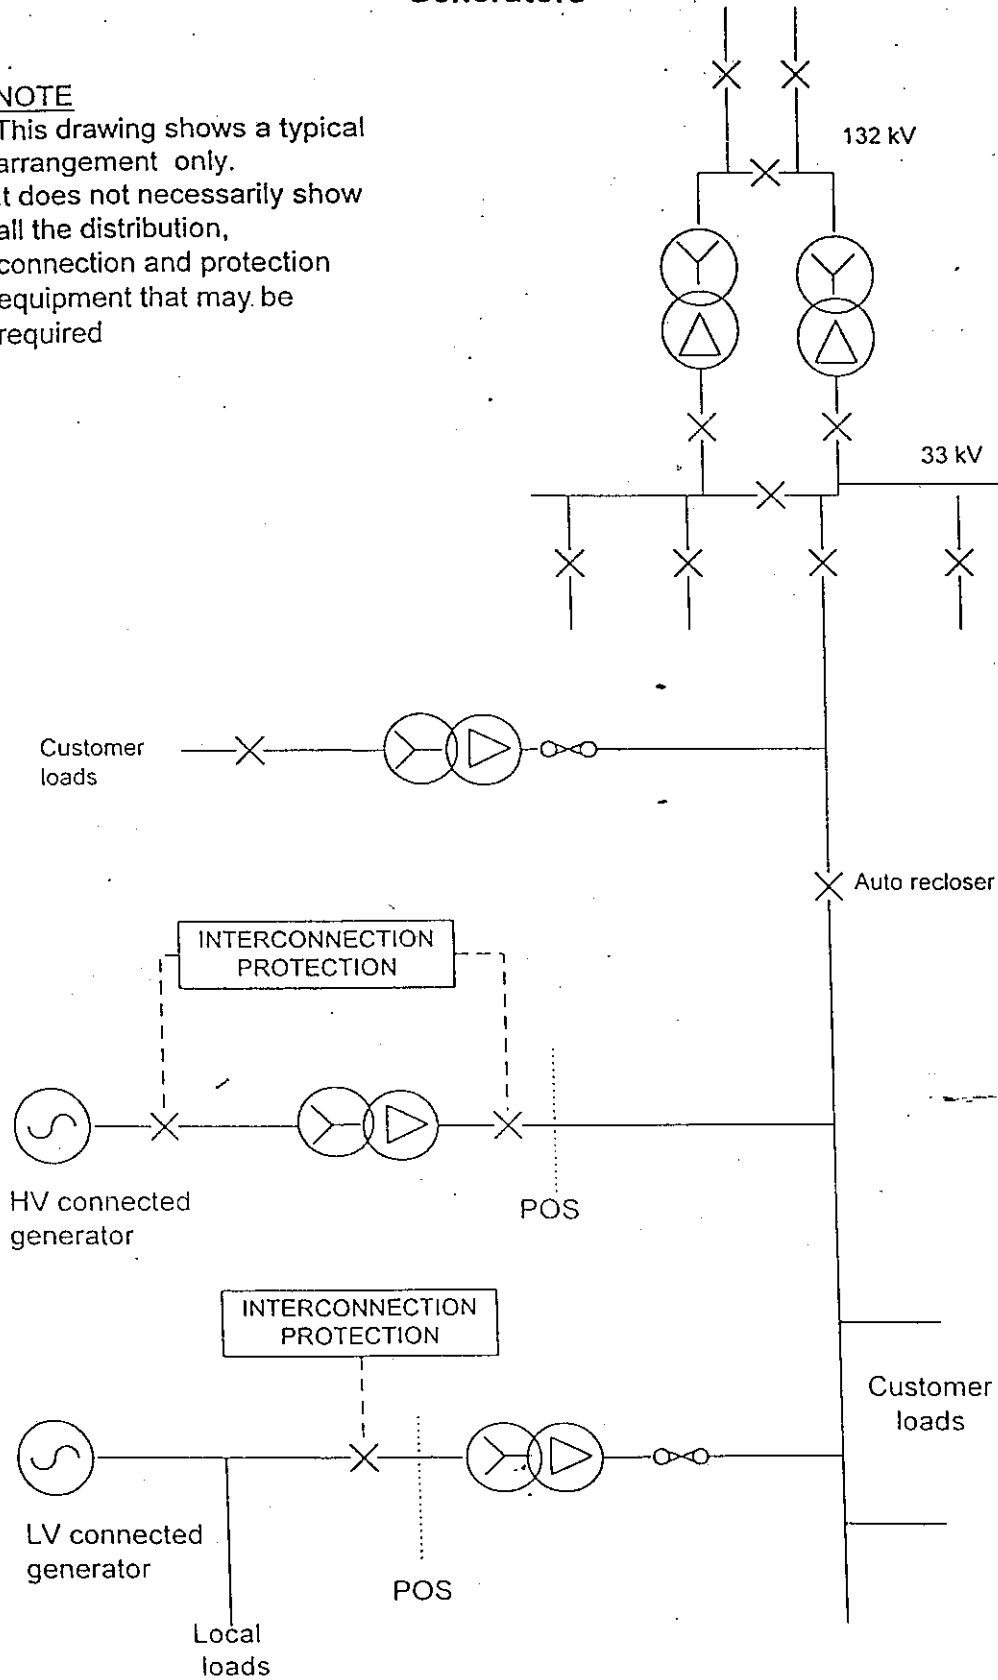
Generators

NOTE
This drawing shows a typical arrangement only.
It does not necessarily show all the distribution, connection and protection equipment that may be required

132 kV

33 kV

Customer loads

Auto recloser

INTERCONNECTION PROTECTION

HV connected generator

POS

INTERCONNECTION PROTECTION

Customer loads

LV connected generator

POS

Local loads